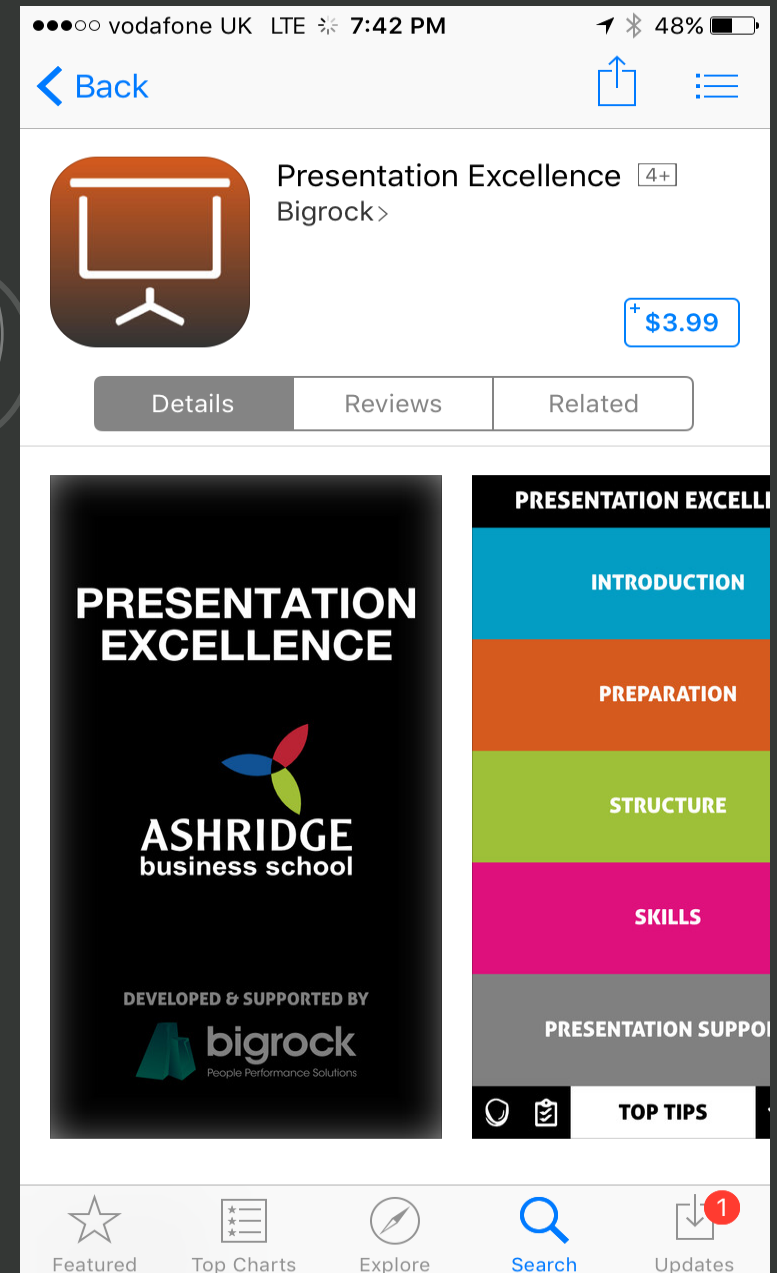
●●●○○ vodafone UK LTE 7:42 PM 48%

Back

Presentation Excellence 4+
Bigrock>

$3.99

Details
Reviews
Related

PRESENTATION EXCELLENCE

ASHRIDGE business school

DEVELOPED & SUPPORTED BY
bigrock
People Performance Solutions

PRESENTATION EXCELL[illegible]

INTRODUCTION

PREPARATION

STRUCTURE

SKILLS

PRESENTATION SUPPO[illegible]

TOP TIPS

Featured
Top Charts
Explore
Search
1
Updates